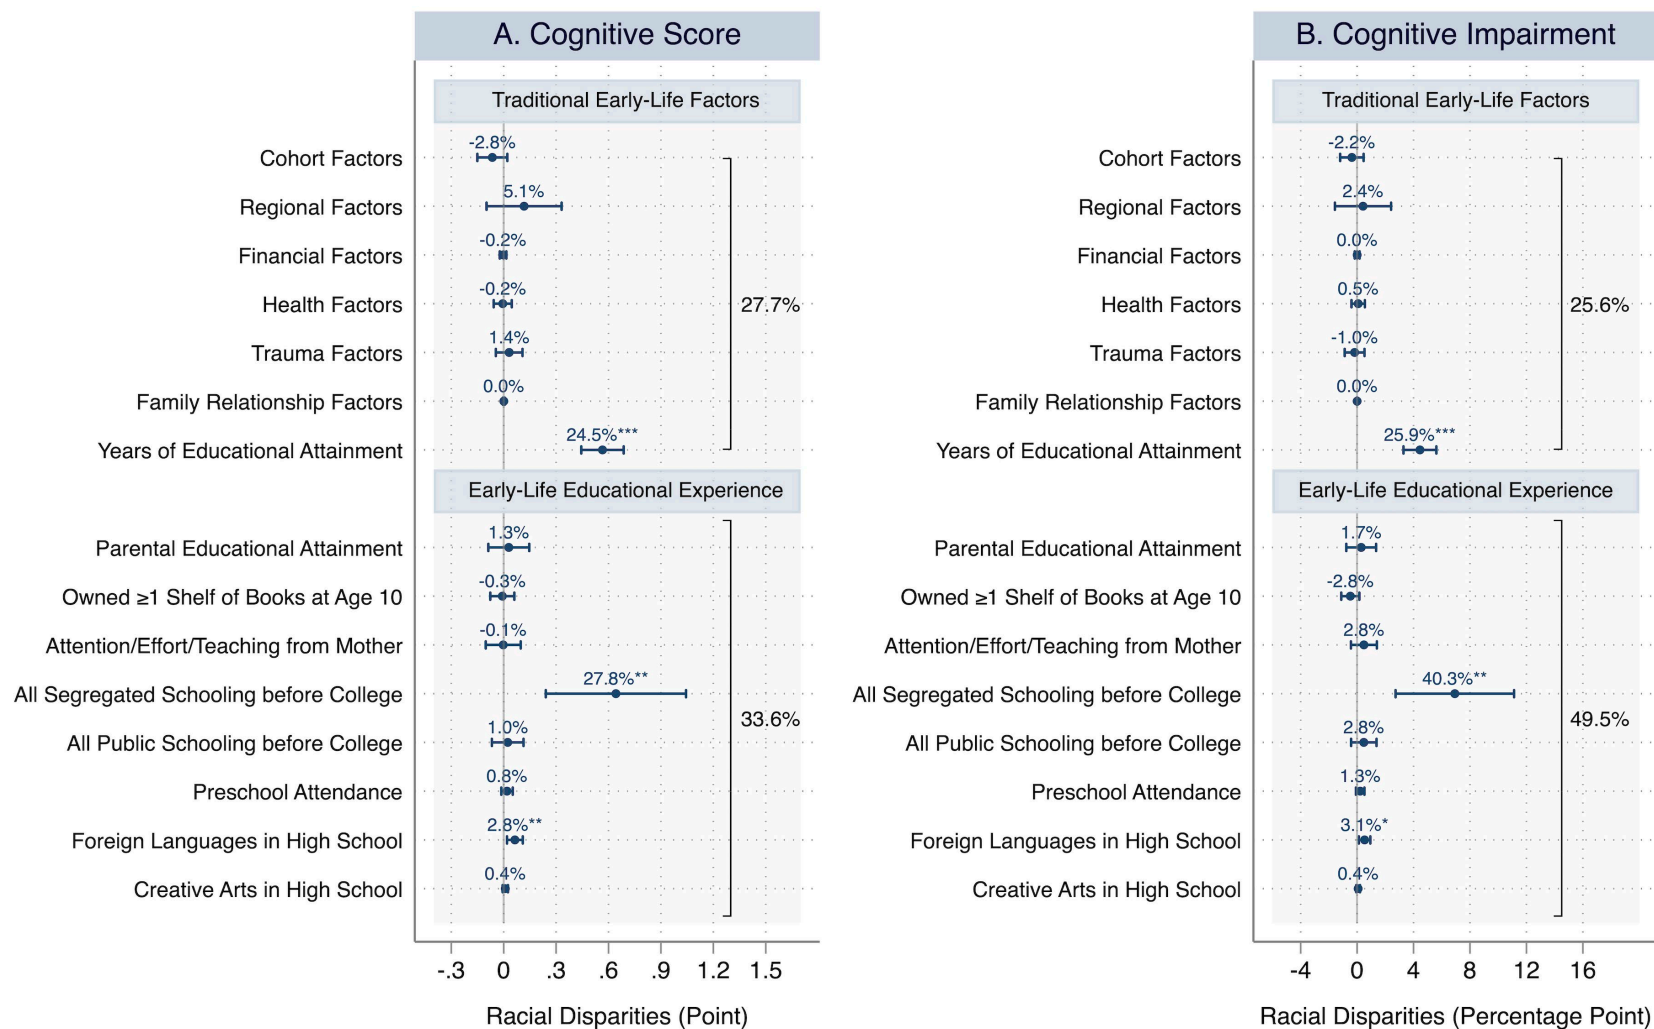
A. Cognitive Score

Traditional Early-Life Factors

Cohort Factors
-2.8%
Regional Factors
5.1%
Financial Factors
-0.2%
Health Factors
-0.2%
Trauma Factors
1.4%
Family Relationship Factors
0.0%
Years of Educational Attainment
24.5%***

27.7%

Early-Life Educational Experience

Parental Educational Attainment
1.3%
Owned ≥1 Shelf of Books at Age 10
-0.3%
Attention/Effort/Teaching from Mother
-0.1%
All Segregated Schooling before College
27.8%**
All Public Schooling before College
1.0%
Preschool Attendance
0.8%
Foreign Languages in High School
2.8%**
Creative Arts in High School
0.4%

33.6%

-.3 0 .3 .6 .9 1.2 1.5

Racial Disparities (Point)

B. Cognitive Impairment

Traditional Early-Life Factors

Cohort Factors
-2.2%
Regional Factors
2.4%
Financial Factors
0.0%
Health Factors
0.5%
Trauma Factors
-1.0%
Family Relationship Factors
0.0%
Years of Educational Attainment
25.9%***

25.6%

Early-Life Educational Experience

Parental Educational Attainment
1.7%
Owned ≥1 Shelf of Books at Age 10
-2.8%
Attention/Effort/Teaching from Mother
2.8%
All Segregated Schooling before College
40.3%**
All Public Schooling before College
2.8%
Preschool Attendance
1.3%
Foreign Languages in High School
3.1%*
Creative Arts in High School
0.4%

49.5%

-4 0 4 8 12 16

Racial Disparities (Percentage Point)